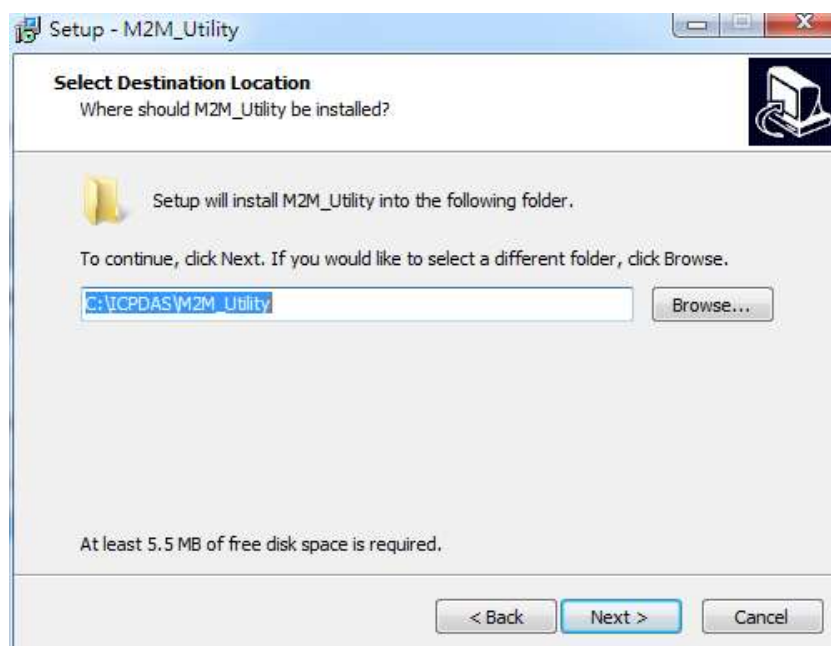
Setup - M2M_Utility

Select Destination Location
Where should M2M_Utility be installed?

Setup will install M2M_Utility into the following folder.

To continue, click Next. If you would like to select a different folder, click Browse.

C:\ICPDAS\M2M_Utility

Browse...

At least 5.5 MB of free disk space is required.

< Back

Next >

Cancel